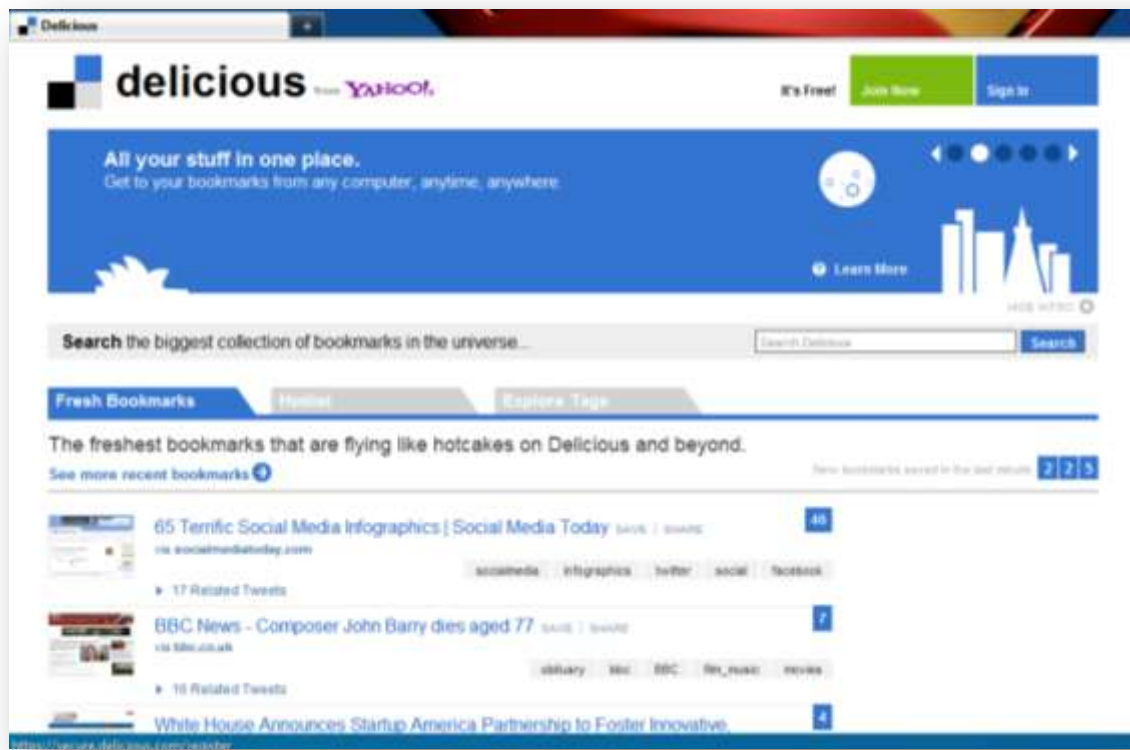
Delicious

delicious from YAHOO!

It's Free! Join Now Sign In

All your stuff in one place.
Get to your bookmarks from any computer, anytime, anywhere.

Learn More

HIDE INTRO

Search the biggest collection of bookmarks in the universe...

Search Delicious Search

Fresh Bookmarks Hotlist Explore Tags

The freshest bookmarks that are flying like hotcakes on Delicious and beyond.

See more recent bookmarks

New bookmarks saved in the last minute 2 2 5

65 Terrific Social Media Infographics | Social Media Today SAVE | SHARE
via socialmediatoday.com
46
socialmedia infographics twitter social facebook
17 Related Tweets

BBC News - Composer John Barry dies aged 77 SAVE | SHARE
via bbc.co.uk
7
obituary bbc BBC film_music movies
16 Related Tweets

White House Announces Startup America Partnership to Foster Innovative
4

https://secure.delicious.com/register